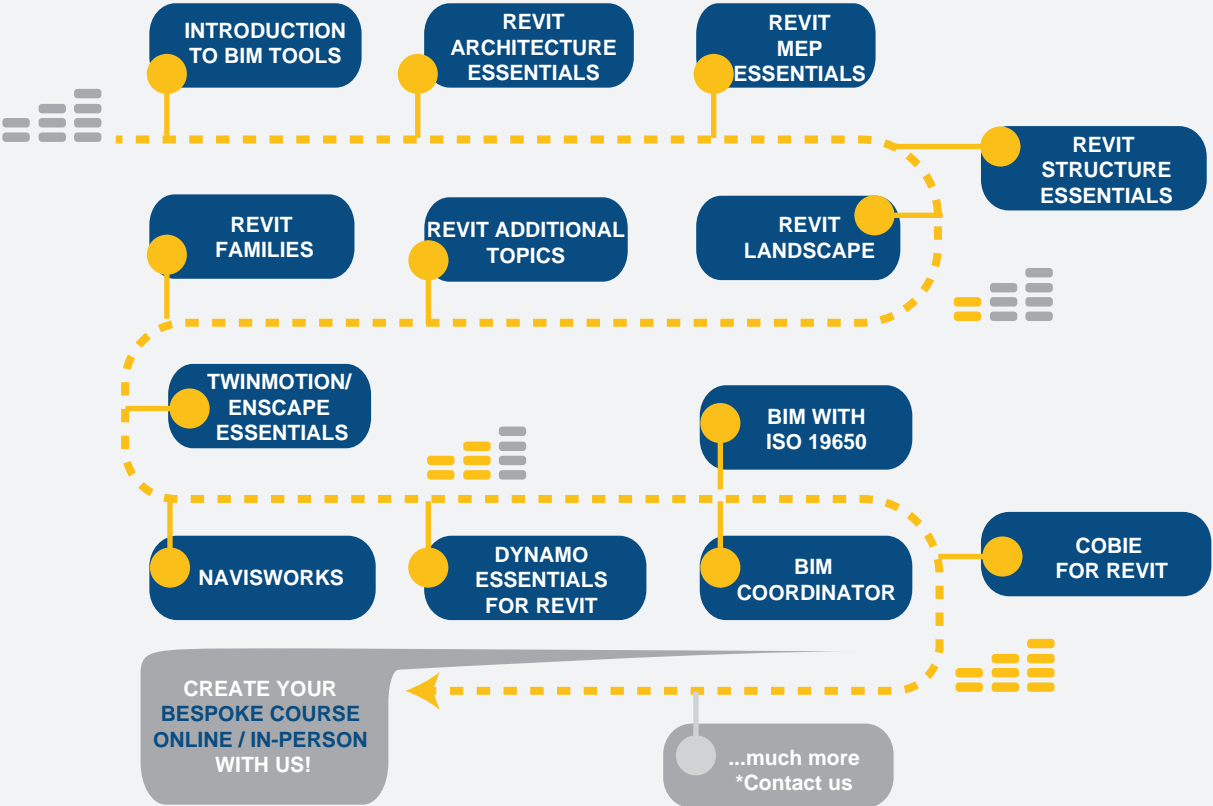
INTRODUCTION TO BIM TOOLS

REVIT ARCHITECTURE ESSENTIALS

REVIT MEP ESSENTIALS

REVIT STRUCTURE ESSENTIALS

REVIT FAMILIES

REVIT ADDITIONAL TOPICS

REVIT LANDSCAPE

TWINMOTION/ ENSCAPE ESSENTIALS

BIM WITH ISO 19650

NAVISWORKS

DYNAMO ESSENTIALS FOR REVIT

BIM COORDINATOR

COBIE FOR REVIT

CREATE YOUR BESPOKE COURSE ONLINE / IN-PERSON WITH US!

...much more *Contact us